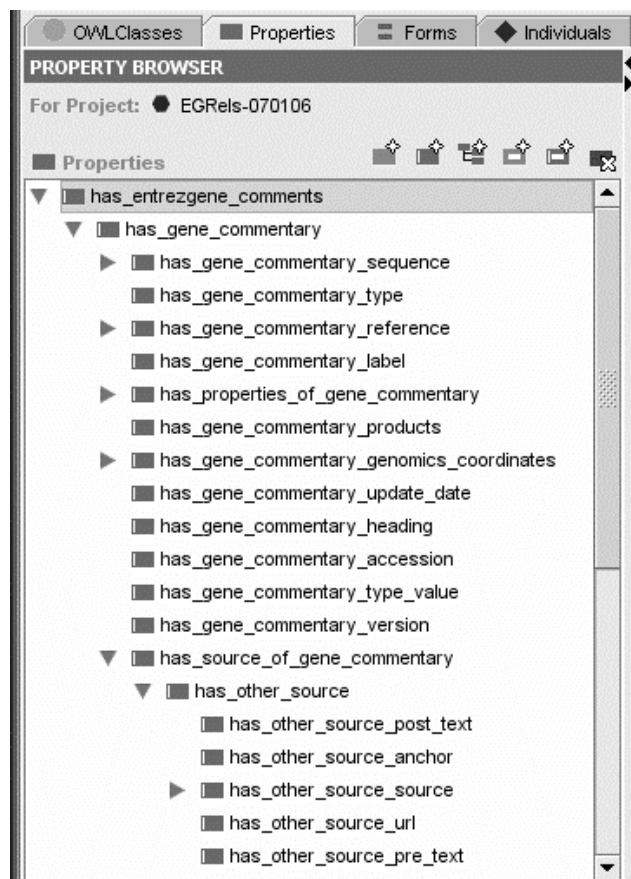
OWLClasses | Properties | Forms | Individuals

PROPERTY BROWSER

For Project: EGRels-070106

Properties

has_entrezgene_comments
has_gene_commentary
has_gene_commentary_sequence
has_gene_commentary_type
has_gene_commentary_reference
has_gene_commentary_label
has_properties_of_gene_commentary
has_gene_commentary_products
has_gene_commentary_genomics_coordinates
has_gene_commentary_update_date
has_gene_commentary_heading
has_gene_commentary_accession
has_gene_commentary_type_value
has_gene_commentary_version
has_source_of_gene_commentary
has_other_source
has_other_source_post_text
has_other_source_anchor
has_other_source_source
has_other_source_url
has_other_source_pre_text